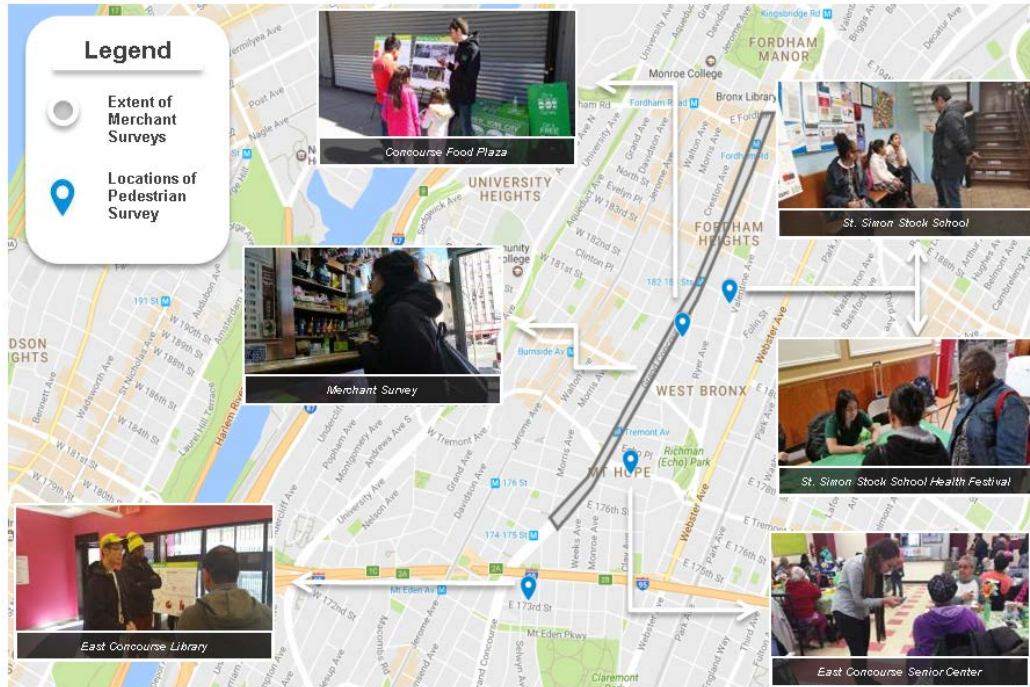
Legend

Extent of Merchant Surveys

Locations of Pedestrian Survey

Concourse Food Plaza

St. Simon Stock School

Merchant Survey

St. Simon Stock School Health Festival

East Concourse Library

East Concourse Senior Center

FORDHAM MANOR

UNIVERSITY HEIGHTS

FORDHAM HEIGHTS

WEST BRONX

MT HOPE

Monroe College

Bronx Library

Kingsbridge Rd

Fordham Rd

Jerome Ave

University Ave

Aqueduct Ave

Grand Ave

Davidson Ave

Creston Ave

Walton Ave

Morris Ave

Valentine Ave

Webster Ave

Ryer Ave

Park Ave

Decatur Ave

Biggs Ave

W 183rd St

W 182nd St

W 181st St

Clinton Pl

182-183 Sts

Burnside Av

Tremont Av

W Tremont Ave

176 St

174-175 Sts

Mt Eden Av

E 176th St

E 173rd St

Mt Eden Pkwy

E Tremont Ave

Richman (Echo) Park

Grand Concourse

Sedgwick Ave

Cedar Ave

Undercliff Ave

Popham Ave

Montgomery Ave

Andrews Ave S

Nelson Ave

Weeks Ave

Monroe Ave

Selwyn Ave

Clay Ave

Third Ave

Claremont

191 St

W 190th St

W 188th St

W 186th St

W 184th St

W 181st St

W 179th St

Audubon Ave

St Nicholas Ave

Wadsworth Ave

Bennett Ave

Harlem River

Post Ave

Nagle Ave

Vermilyea Ave

Bathgate Ave

Arthur Ave

Hughes Ave

Belmont Ave

Cambreleng Ave

Bassford Ave

Folin St

E 176th St

E 178th St

DSON GHTS